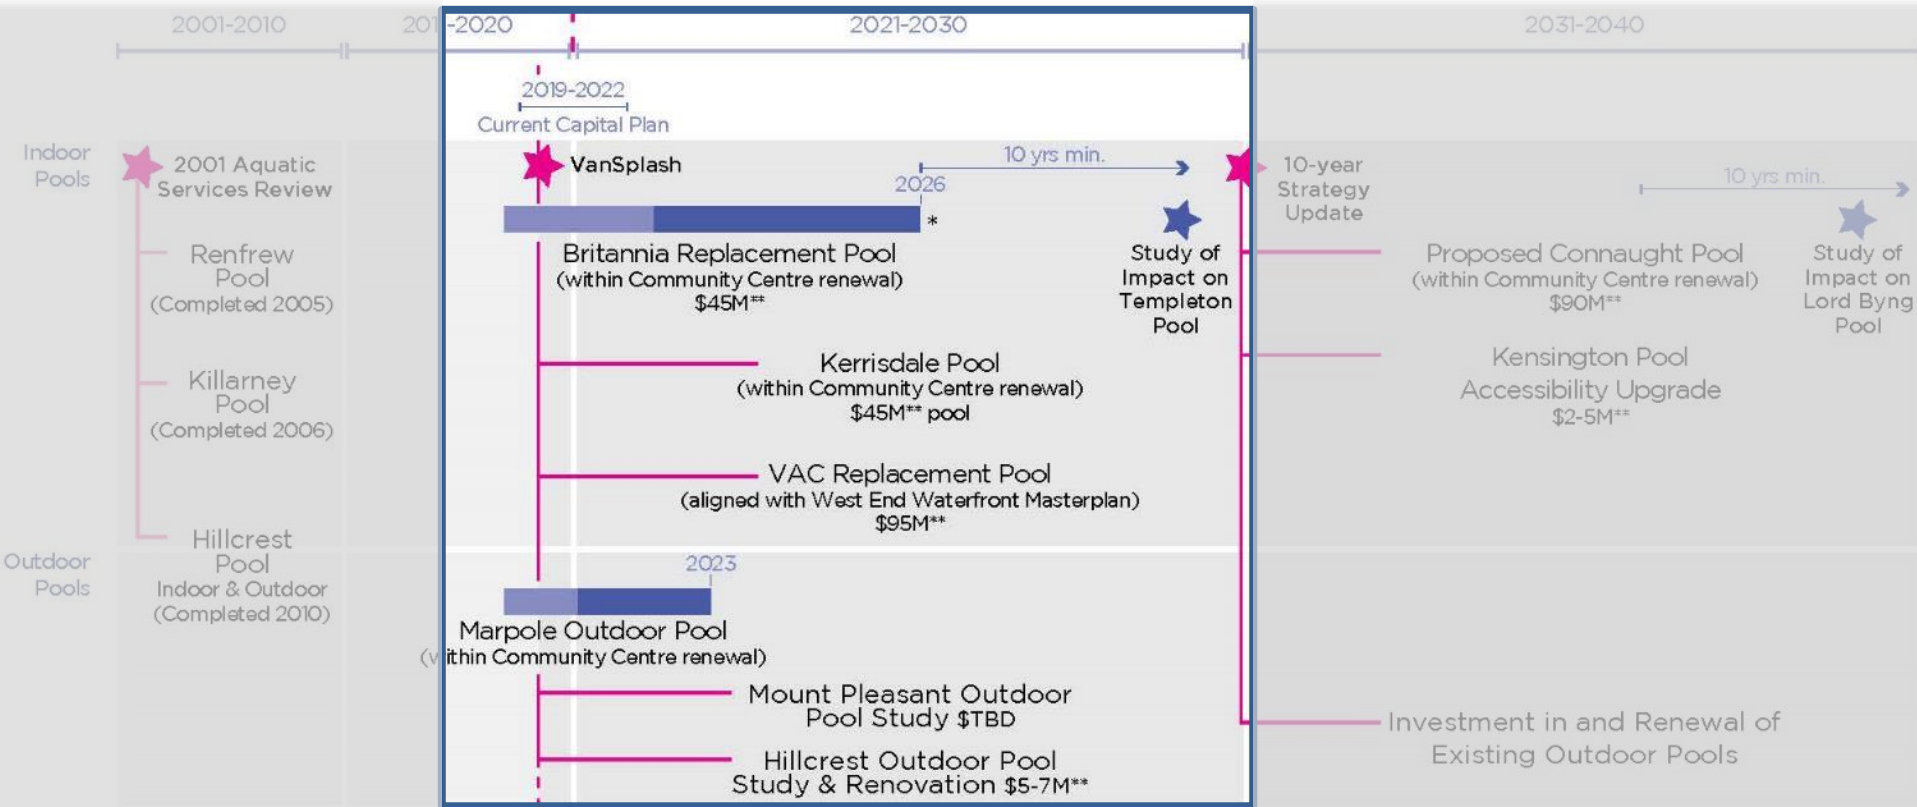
2001-2010

201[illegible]-2020

2021-2030

2031-2040

2019-2022
Current Capital Plan

Indoor Pools

2001 Aquatic Services Review

VanSplash

10 yrs min.

2026

10-year Strategy Update

10 yrs min.

*

Renfrew Pool (Completed 2005)

Britannia Replacement Pool (within Community Centre renewal) $45M**

Study of Impact on Templeton Pool

Proposed Connaught Pool (within Community Centre renewal) $90M**

Study of Impact on Lord Byng Pool

Killarney Pool (Completed 2006)

Kerrisdale Pool (within Community Centre renewal) $45M** pool

Kensington Pool Accessibility Upgrade $2-5M**

VAC Replacement Pool (aligned with West End Waterfront Masterplan) $95M**

Outdoor Pools

Hillcrest Pool Indoor & Outdoor (Completed 2010)

2023

Marpole Outdoor Pool (w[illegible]ithin Community Centre renewal)

Mount Pleasant Outdoor Pool Study $TBD

Investment in and Renewal of Existing Outdoor Pools

Hillcrest Outdoor Pool Study & Renovation $5-7M**